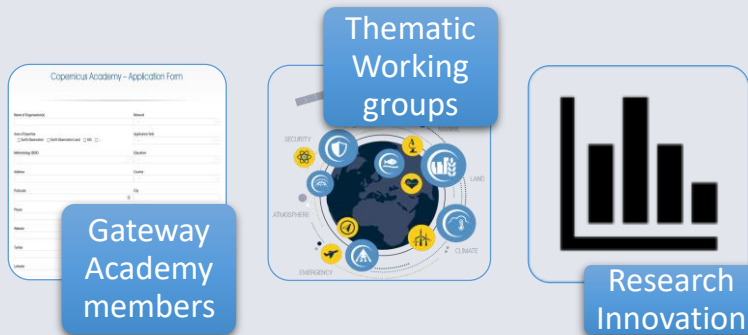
Copernicus Academy – Application Form

Name of Organisation(s)

Network

Area of Expertise

Earth Observation

Earth Observation/Land

Website(s)

Applicants field

Address

Postcode

City

Phone

Website

Twitter

LinkedIn

Gateway Academy members

Thematic Working groups

SECURITY

ATMOSPHERE

EMERGENCY

LAND

CLIMATE

Research Innovation